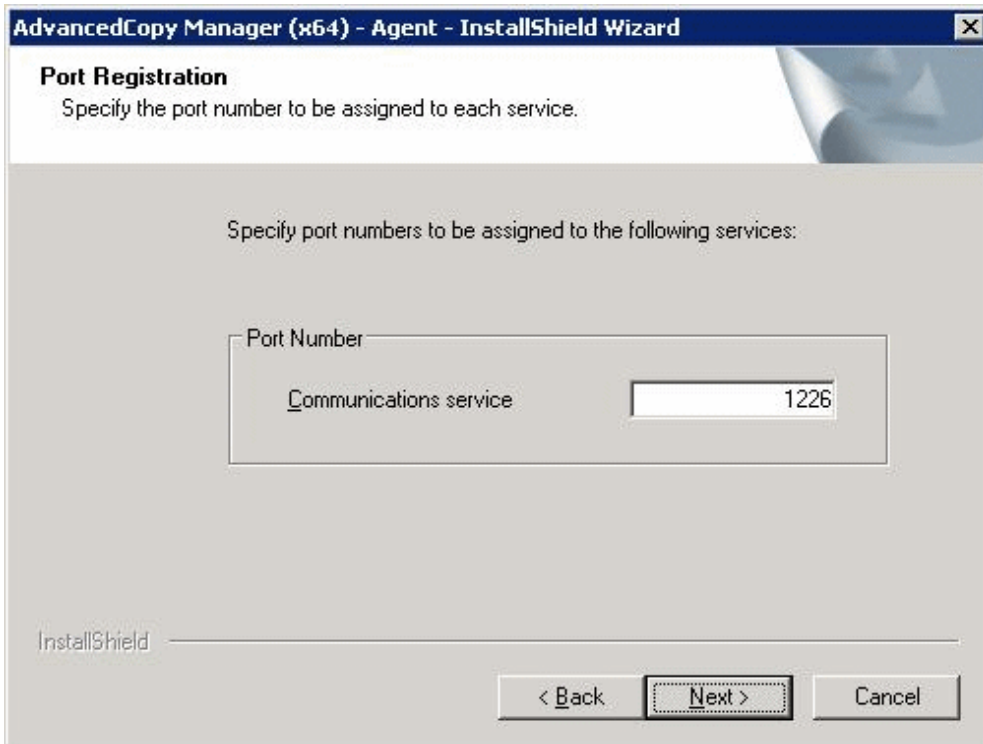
AdvancedCopy Manager (x64) - Agent - InstallShield Wizard

Port Registration
Specify the port number to be assigned to each service.

Specify port numbers to be assigned to the following services:

Port Number

Communications service 1226

InstallShield

< Back Next > Cancel